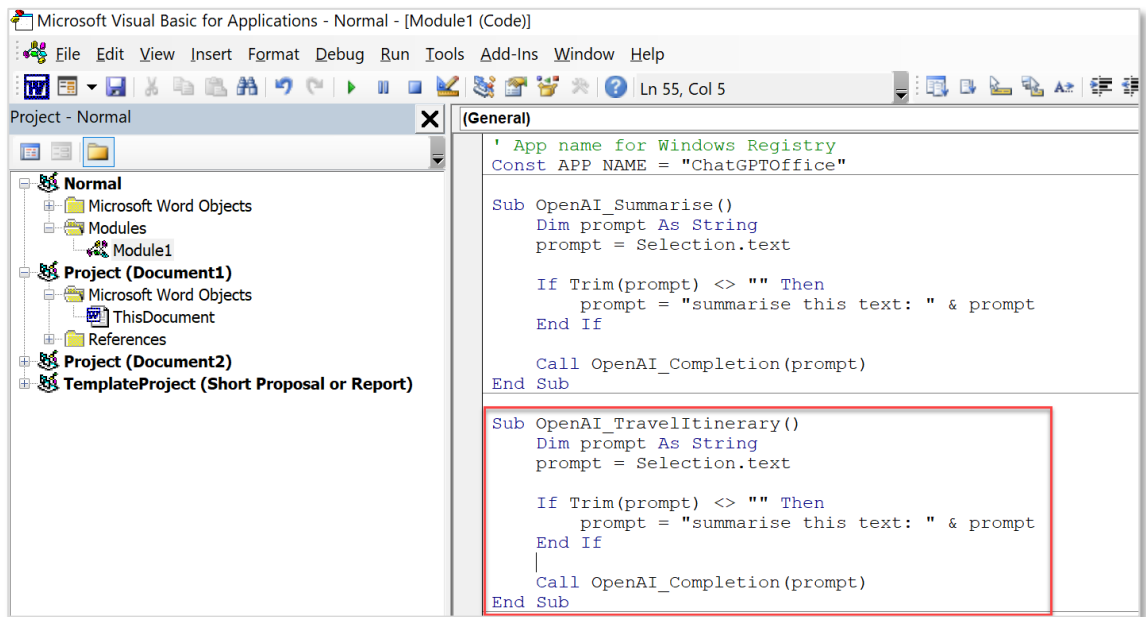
Microsoft Visual Basic for Applications - Normal - [Module1 (Code)]

File Edit View Insert Format Debug Run Tools Add-Ins Window Help

Ln 55, Col 5

Project - Normal

Normal
Microsoft Word Objects
Modules
Module1
Project (Document1)
Microsoft Word Objects
ThisDocument
References
Project (Document2)
TemplateProject (Short Proposal or Report)

(General)

' App name for Windows Registry
Const APP NAME = "ChatGPTOffice"

Sub OpenAI_Summarise()
Dim prompt As String
prompt = Selection.text

If Trim(prompt) <> "" Then
prompt = "summarise this text: " & prompt
End If

Call OpenAI_Completion(prompt)
End Sub

Sub OpenAI_TravelItinerary()
Dim prompt As String
prompt = Selection.text

If Trim(prompt) <> "" Then
prompt = "summarise this text: " & prompt
End If

Call OpenAI_Completion(prompt)
End Sub